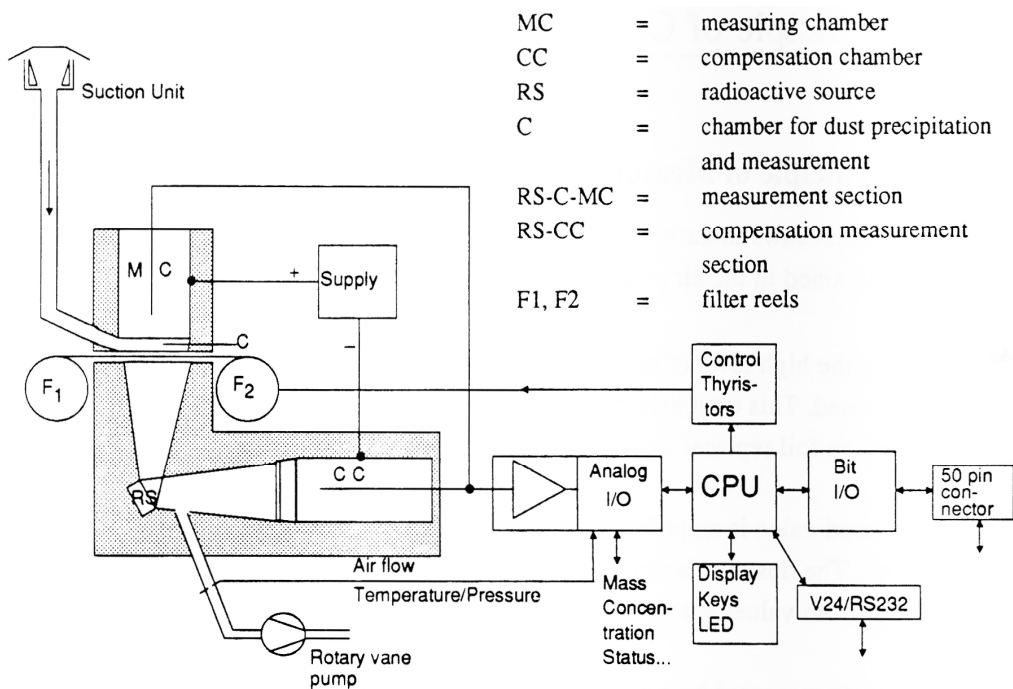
MC = measuring chamber
CC = compensation chamber
RS = radioactive source
C = chamber for dust precipitation and measurement
RS-C-MC = measurement section
RS-CC = compensation measurement section
F1, F2 = filter reels

Suction Unit

M C

+

Supply

–

C

$F_1$

$F_2$

Control Thyristors

C C

RS

Analog I/O

CPU

Bit I/O

50 pin connector

Air flow

Temperature/Pressure

Mass Concentration Status...

Display Keys LED

V24/RS232

Rotary vane pump